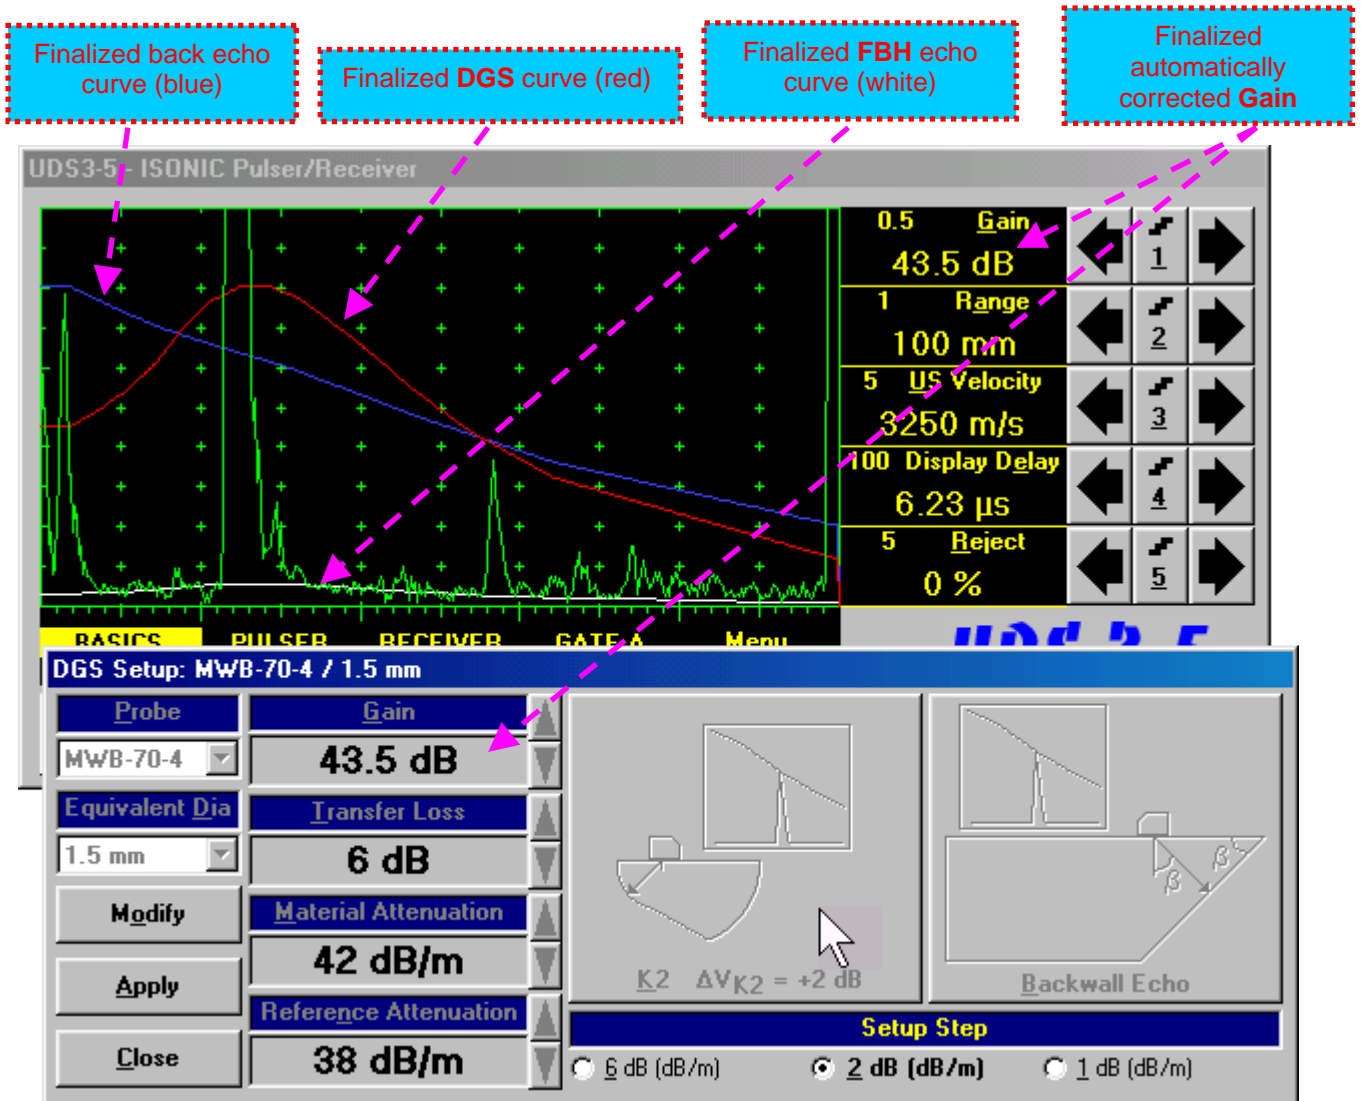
Finalized back echo curve (blue)

Finalized DGS curve (red)

Finalized FBH echo curve (white)

Finalized automatically corrected Gain

UDS3-5 - ISONIC Pulser/Receiver

0.5 Gain
43.5 dB
1
1 Range
100 mm
2
5 US Velocity
3250 m/s
3
100 Display Delay
6.23 µs
4
5 Reject
0 %
5

BASICS PULSER RECEIVER GATE A Menu

UDS 3-5

DGS Setup: MWB-70-4 / 1.5 mm

Probe
MWB-70-4
Equivalent Dia
1.5 mm
Modify
Apply
Close

Gain
43.5 dB
Transfer Loss
6 dB
Material Attenuation
42 dB/m
Reference Attenuation
38 dB/m

K2 ΔV$_{K2}$ = +2 dB

Backwall Echo

Setup Step
6 dB (dB/m) 2 dB (dB/m) 1 dB (dB/m)